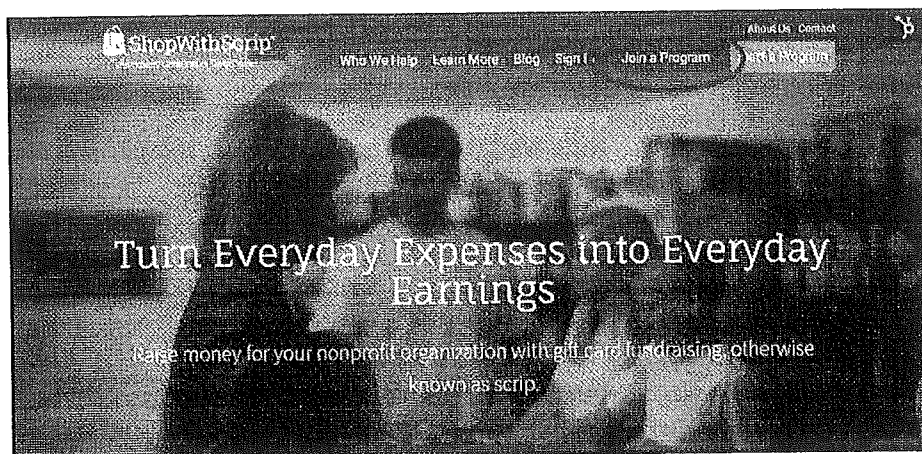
ShopWithScrip
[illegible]

About Us Contact

Who We Help Learn More Blog Sign I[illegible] Join a Program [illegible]rt a Program

Turn Everyday Expenses into Everyday Earnings

Raise money for your nonprofit organization with gift card fundraising, otherwise known as scrip.